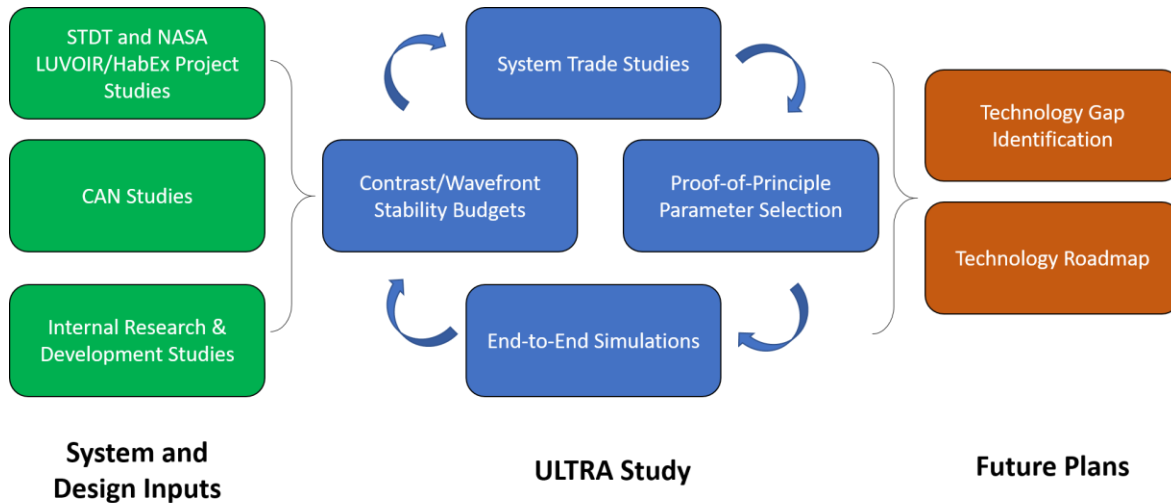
STDT and NASA LUVOIR/HabEx Project Studies

CAN Studies

Internal Research & Development Studies

System and Design Inputs

System Trade Studies

Contrast/Wavefront Stability Budgets

Proof-of-Principle Parameter Selection

End-to-End Simulations

ULTRA Study

Technology Gap Identification

Technology Roadmap

Future Plans